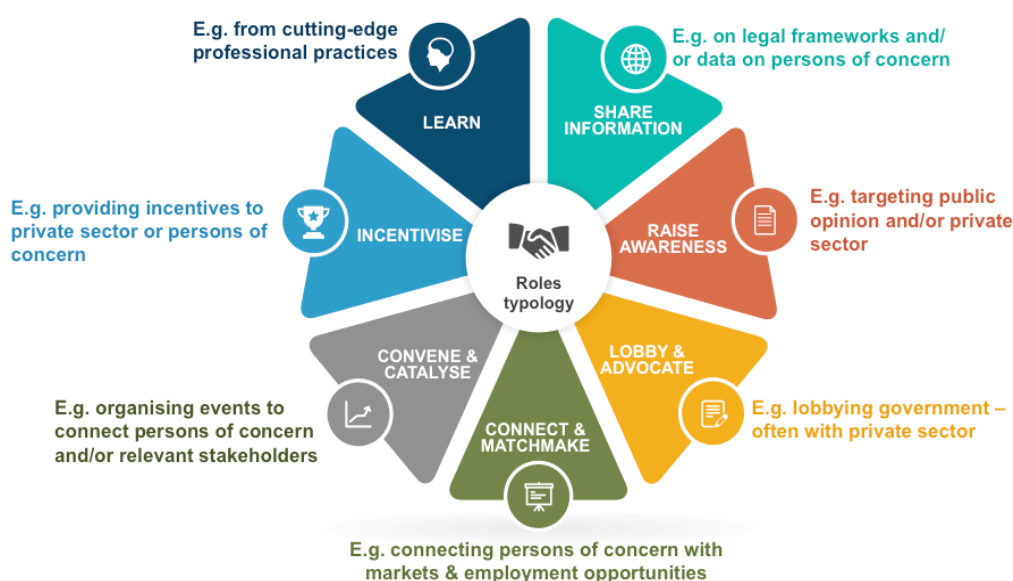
E.g. from cutting-edge professional practices

LEARN

SHARE INFORMATION

E.g. on legal frameworks and/ or data on persons of concern

E.g. providing incentives to private sector or persons of concern

INCENTIVISE

Roles typology

RAISE AWARENESS

E.g. targeting public opinion and/or private sector

CONVENE & CATALYSE

LOBBY & ADVOCATE

E.g. organising events to connect persons of concern and/or relevant stakeholders

CONNECT & MATCHMAKE

E.g. lobbying government – often with private sector

E.g. connecting persons of concern with markets & employment opportunities